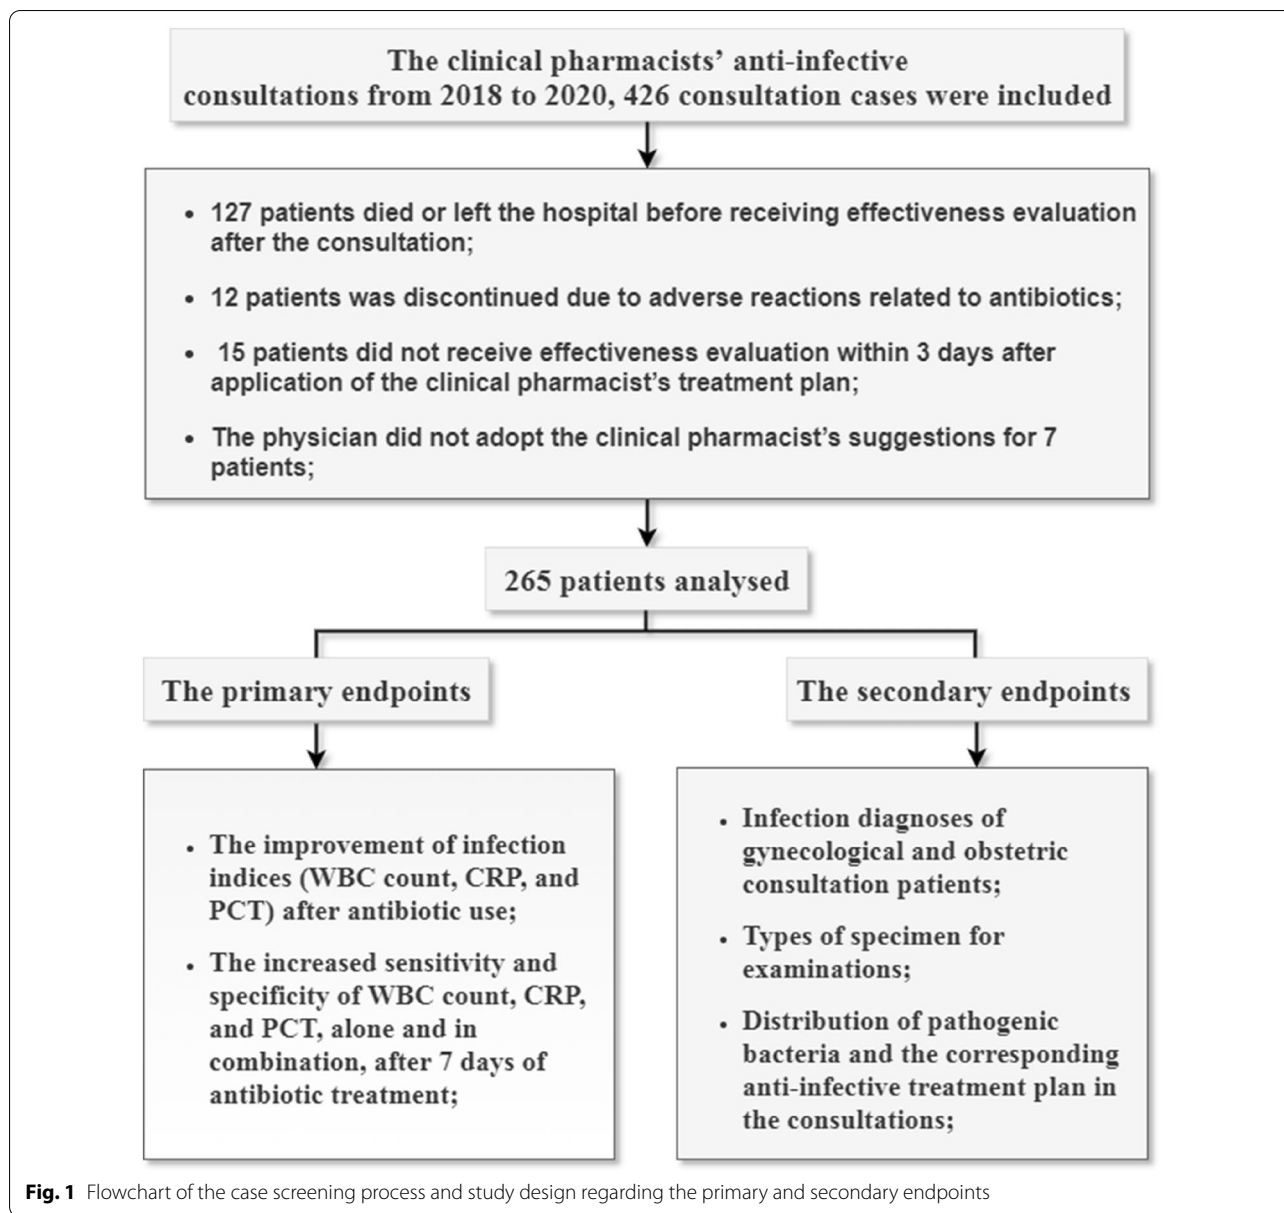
The clinical pharmacists' anti-infective consultations from 2018 to 2020, 426 consultation cases were included

- 127 patients died or left the hospital before receiving effectiveness evaluation after the consultation;
- 12 patients was discontinued due to adverse reactions related to antibiotics;
- 15 patients did not receive effectiveness evaluation within 3 days after application of the clinical pharmacist's treatment plan;
- The physician did not adopt the clinical pharmacist's suggestions for 7 patients;

265 patients analysed

The primary endpoints

The secondary endpoints

- The improvement of infection indices (WBC count, CRP, and PCT) after antibiotic use;
- The increased sensitivity and specificity of WBC count, CRP, and PCT, alone and in combination, after 7 days of antibiotic treatment;

- Infection diagnoses of gynecological and obstetric consultation patients;
- Types of specimen for examinations;
- Distribution of pathogenic bacteria and the corresponding anti-infective treatment plan in the consultations;

**Fig. 1** Flowchart of the case screening process and study design regarding the primary and secondary endpoints